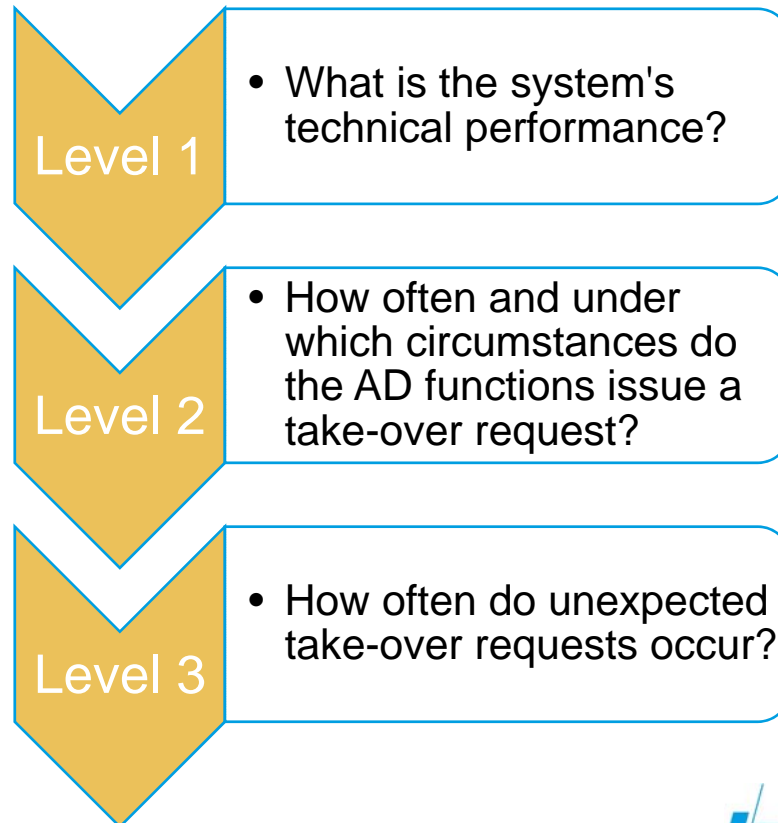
Level 1

• What is the system's technical performance?

Level 2

• How often and under which circumstances do the AD functions issue a take-over request?

Level 3

• How often do unexpected take-over requests occur?